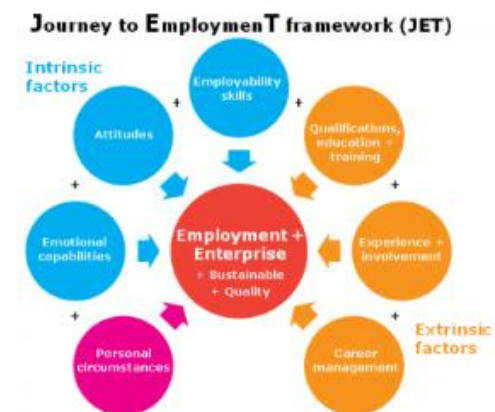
Journey to EmploymenT framework (JET)

Intrinsic factors

Employability skills

Attitudes

Qualifications, education + training

Emotional capabilities

Employment + Enterprise
+ Sustainable
+ Quality

Experience + involvement

Personal circumstances

Career management

Extrinsic factors

+
+
+
+
+
+
+